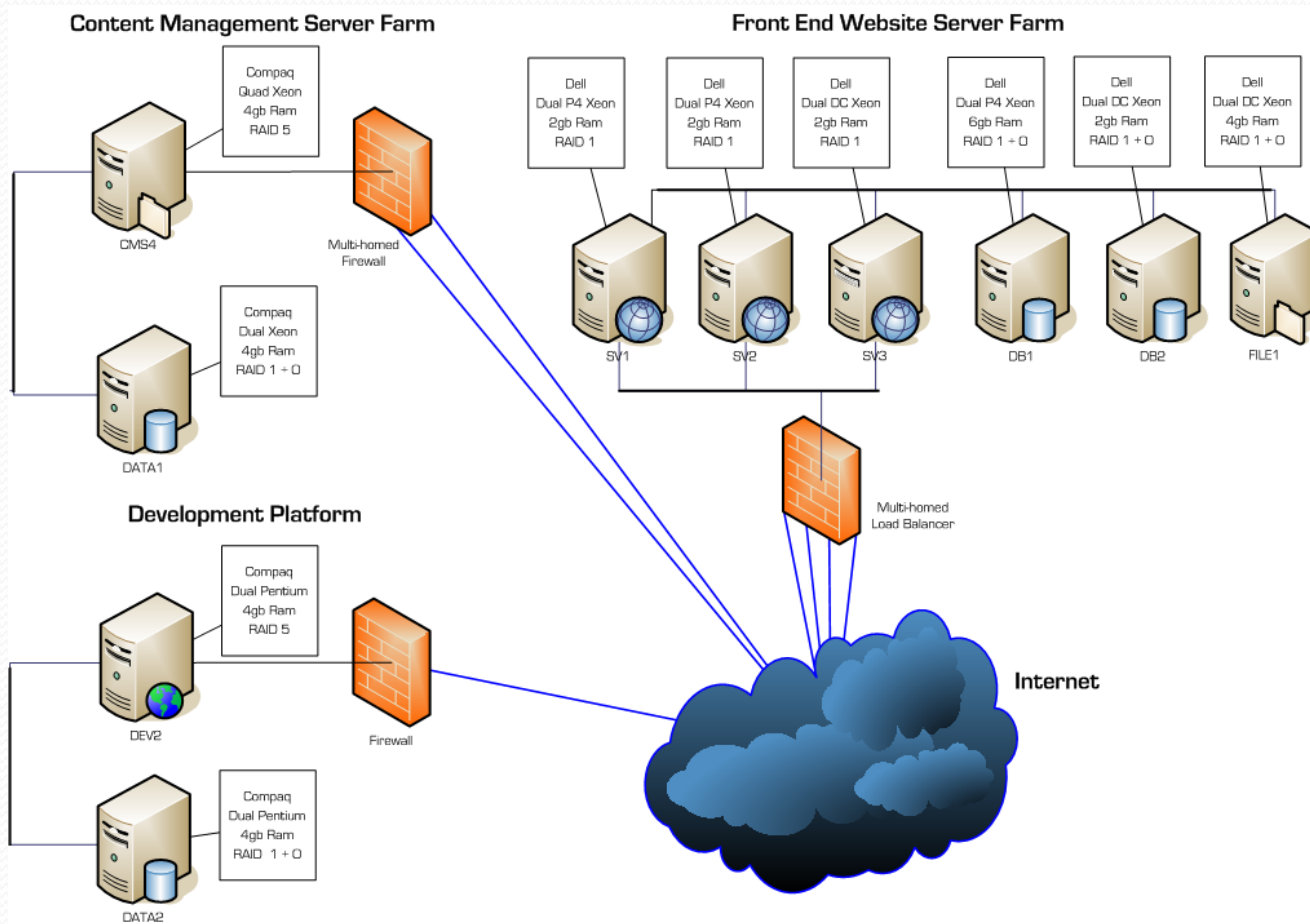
Content Management Server Farm

Compaq
Quad Xeon
4gb Ram
RAID 5

CMS4

Multi-homed
Firewall

Compaq
Dual Xeon
4gb Ram
RAID 1 + 0

DATA1

Front End Website Server Farm

Dell
Dual P4 Xeon
2gb Ram
RAID 1

Dell
Dual P4 Xeon
2gb Ram
RAID 1

Dell
Dual DC Xeon
2gb Ram
RAID 1

Dell
Dual P4 Xeon
6gb Ram
RAID 1 + 0

Dell
Dual DC Xeon
2gb Ram
RAID 1 + 0

Dell
Dual DC Xeon
4gb Ram
RAID 1 + 0

SV1

SV2

SV3

DB1

DB2

FILE1

Multi-homed
Load Balancer

Development Platform

Compaq
Dual Pentium
4gb Ram
RAID 5

DEV2

Firewall

Internet

Compaq
Dual Pentium
4gb Ram
RAID 1 + 0

DATA2